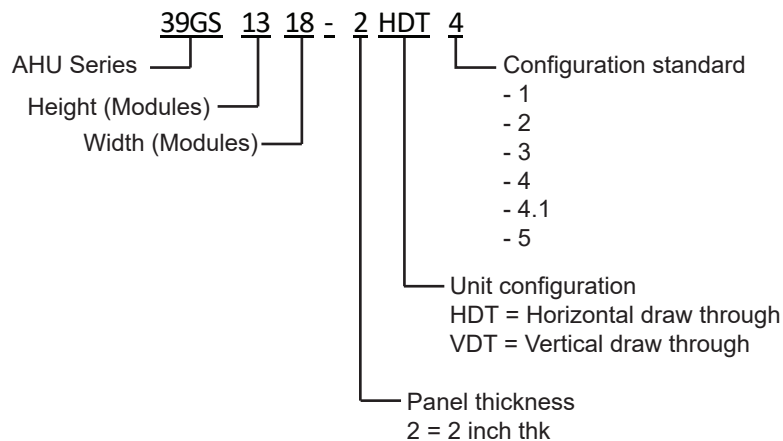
39GS 13 18 - 2 HDT 4

AHU Series

Height (Modules)

Width (Modules)

Configuration standard
- 1
- 2
- 3
- 4
- 4.1
- 5

Unit configuration
HDT = Horizontal draw through
VDT = Vertical draw through

Panel thickness
2 = 2 inch thk